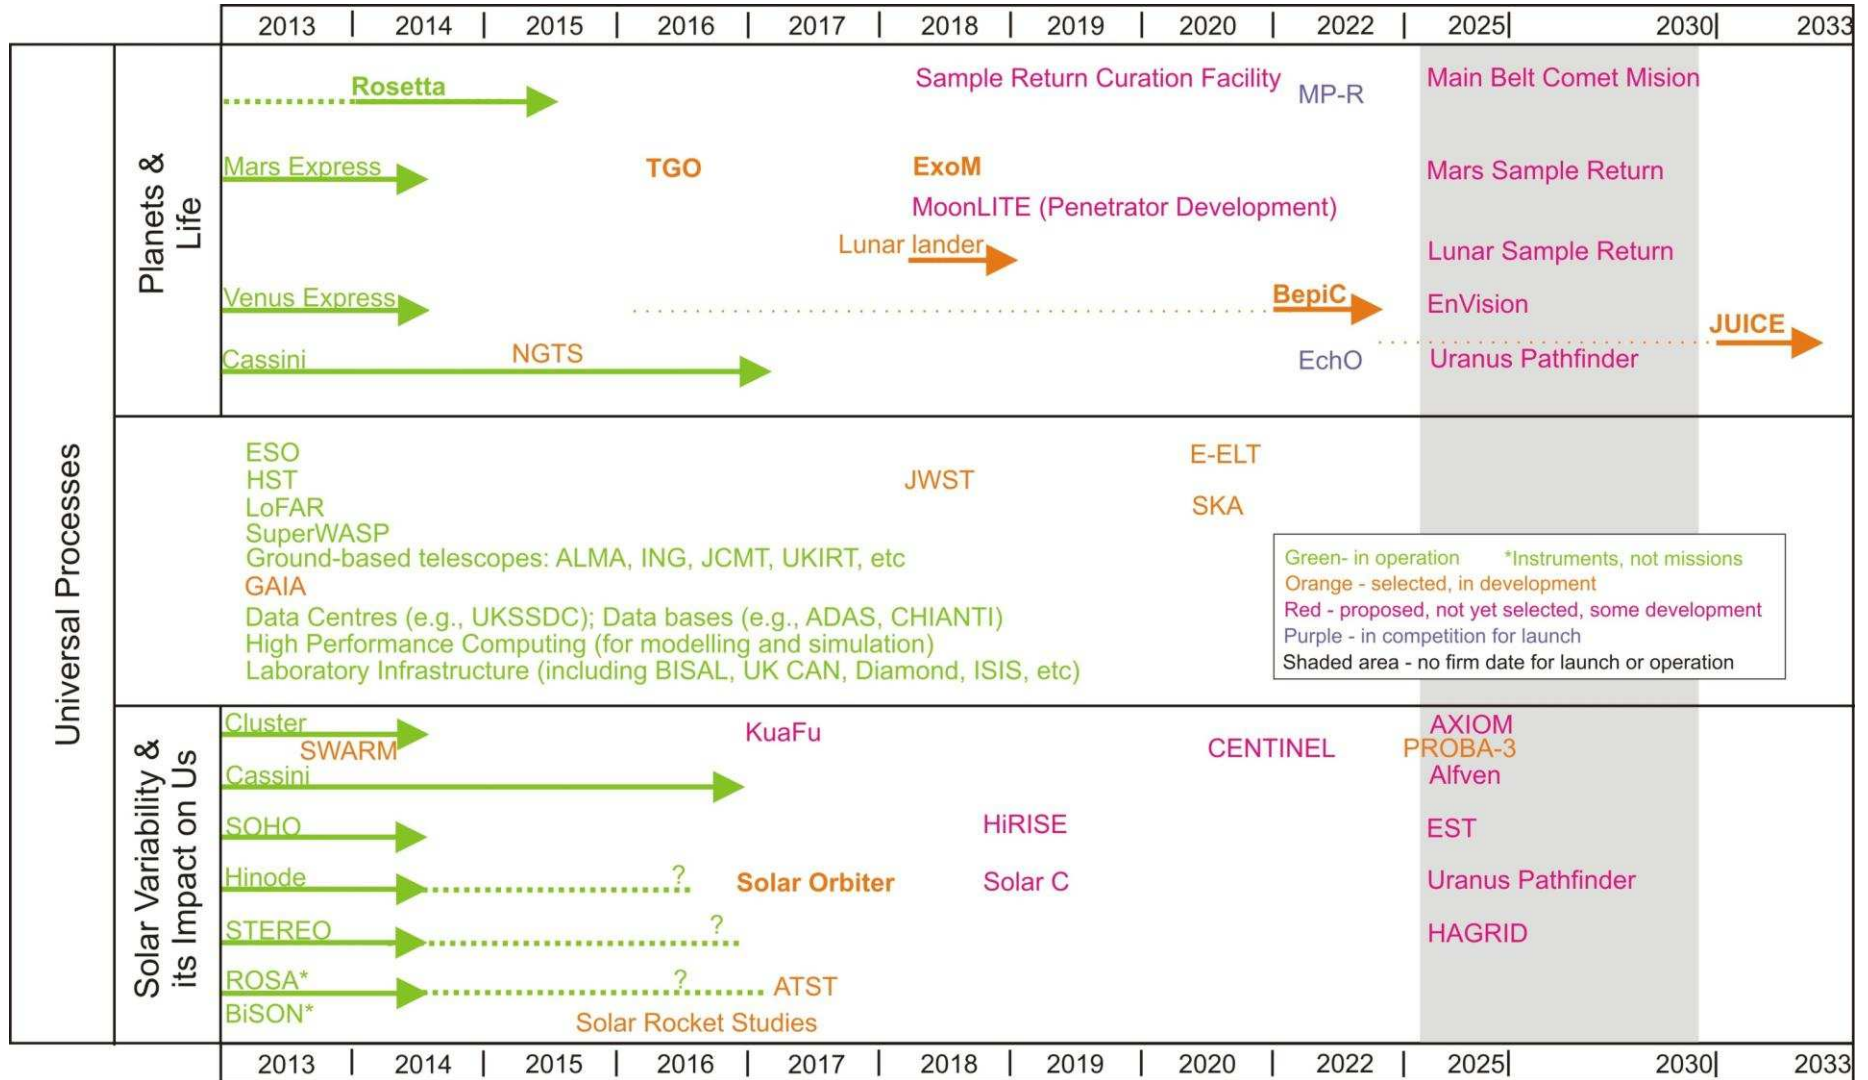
2013 | 2014 | 2015 | 2016 | 2017 | 2018 | 2019 | 2020 | 2022 | 2025 | 2030 | 2033

Universal Processes

Planets & Life

Rosetta
Sample Return Curation Facility
MP-R
Main Belt Comet Mision
Mars Express
TGO
ExoM
Mars Sample Return
MoonLITE (Penetrator Development)
Lunar lander
Lunar Sample Return
Venus Express
BepiC
EnVision
JUICE
Cassini
NGTS
EchO
Uranus Pathfinder

ESO
HST
LoFAR
SuperWASP
Ground-based telescopes: ALMA, ING, JCMT, UKIRT, etc
GAIA
Data Centres (e.g., UKSSDC); Data bases (e.g., ADAS, CHIANTI)
High Performance Computing (for modelling and simulation)
Laboratory Infrastructure (including BISAL, UK CAN, Diamond, ISIS, etc)
JWST
E-ELT
SKA

Green- in operation *Instruments, not missions
Orange - selected, in development
Red - proposed, not yet selected, some development
Purple - in competition for launch
Shaded area - no firm date for launch or operation

Solar Variability & its Impact on Us

Cluster
SWARM
KuaFu
CENTINEL
AXIOM
PROBA-3
Alfven
Cassini
SOHO
HiRISE
EST
Hinode
?
Solar Orbiter
Solar C
Uranus Pathfinder
STEREO
?
HAGRID
ROSA*
?
ATST
BiSON*
Solar Rocket Studies

2013 | 2014 | 2015 | 2016 | 2017 | 2018 | 2019 | 2020 | 2022 | 2025 | 2030 | 2033